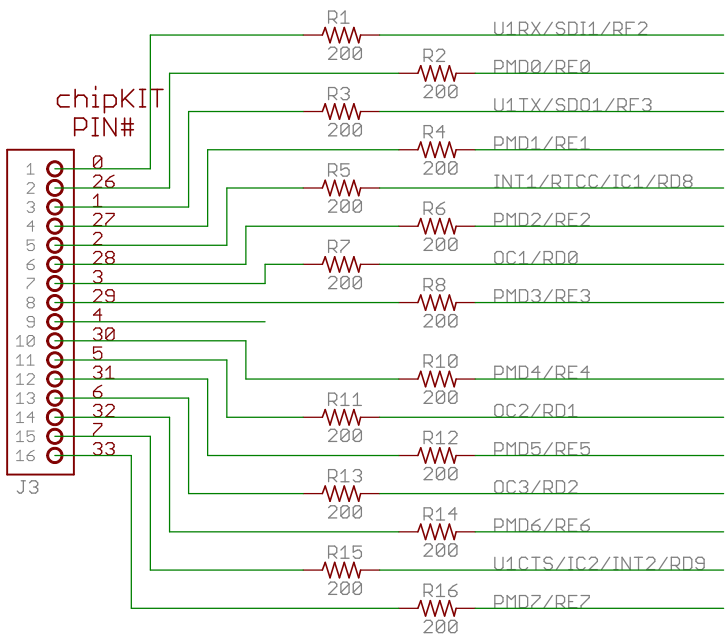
chipKIT
PIN#

J3

1 0
2 26
3 1
4 27
5 2
6 28
7 3
8 29
9 4
10 30
11 5
12 31
13 6
14 32
15 7
16 33

R1
200
U1RX/SDI1/RF2

R2
200
PMD0/RE0

R3
200
U1TX/SDO1/RF3

R4
200
PMD1/RE1

R5
200
INT1/RTCC/IC1/RD8

R6
200
PMD2/RE2

R7
200
OC1/RD0

R8
200
PMD3/RE3

R10
200
PMD4/RE4

R11
200
OC2/RD1

R12
200
PMD5/RE5

R13
200
OC3/RD2

R14
200
PMD6/RE6

R15
200
U1CTS/IC2/INT2/RD9

R16
200
PMD7/RE7